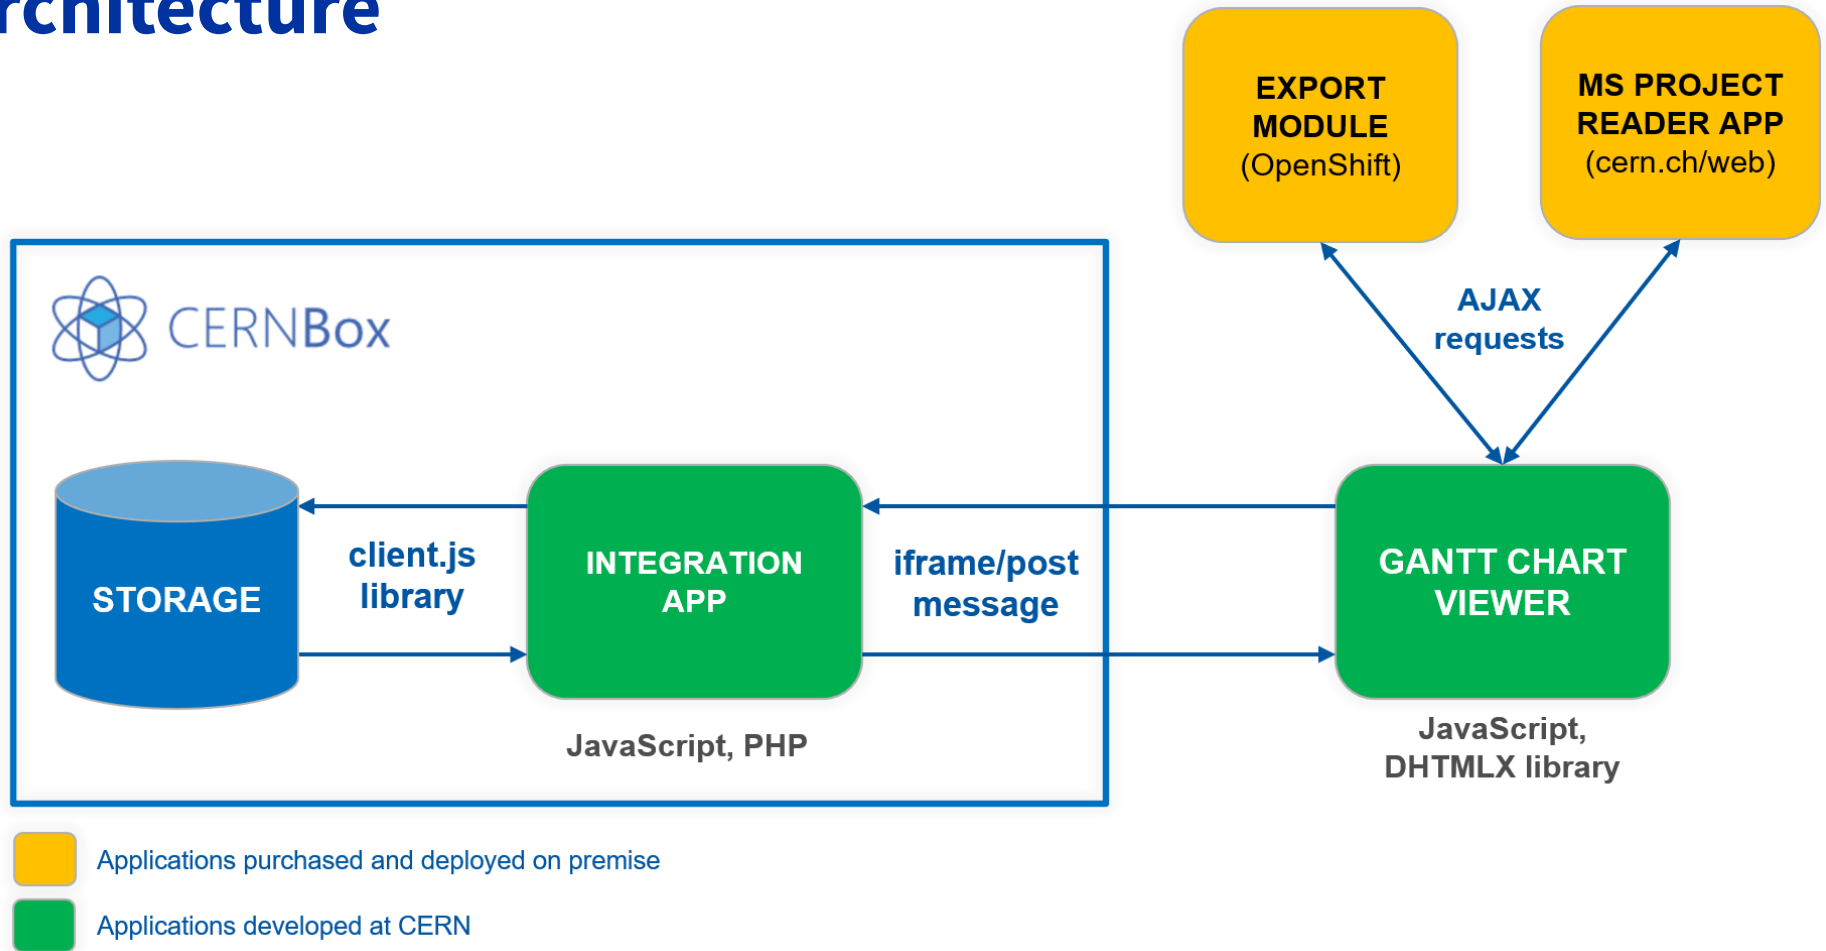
rchitecture

EXPORT MODULE (OpenShift)

MS PROJECT READER APP (cern.ch/web)

CERNBox

AJAX requests

STORAGE

client.js library

INTEGRATION APP

iframe/post message

GANTT CHART VIEWER

JavaScript, PHP

JavaScript, DHTMLX library

Applications purchased and deployed on premise

Applications developed at CERN